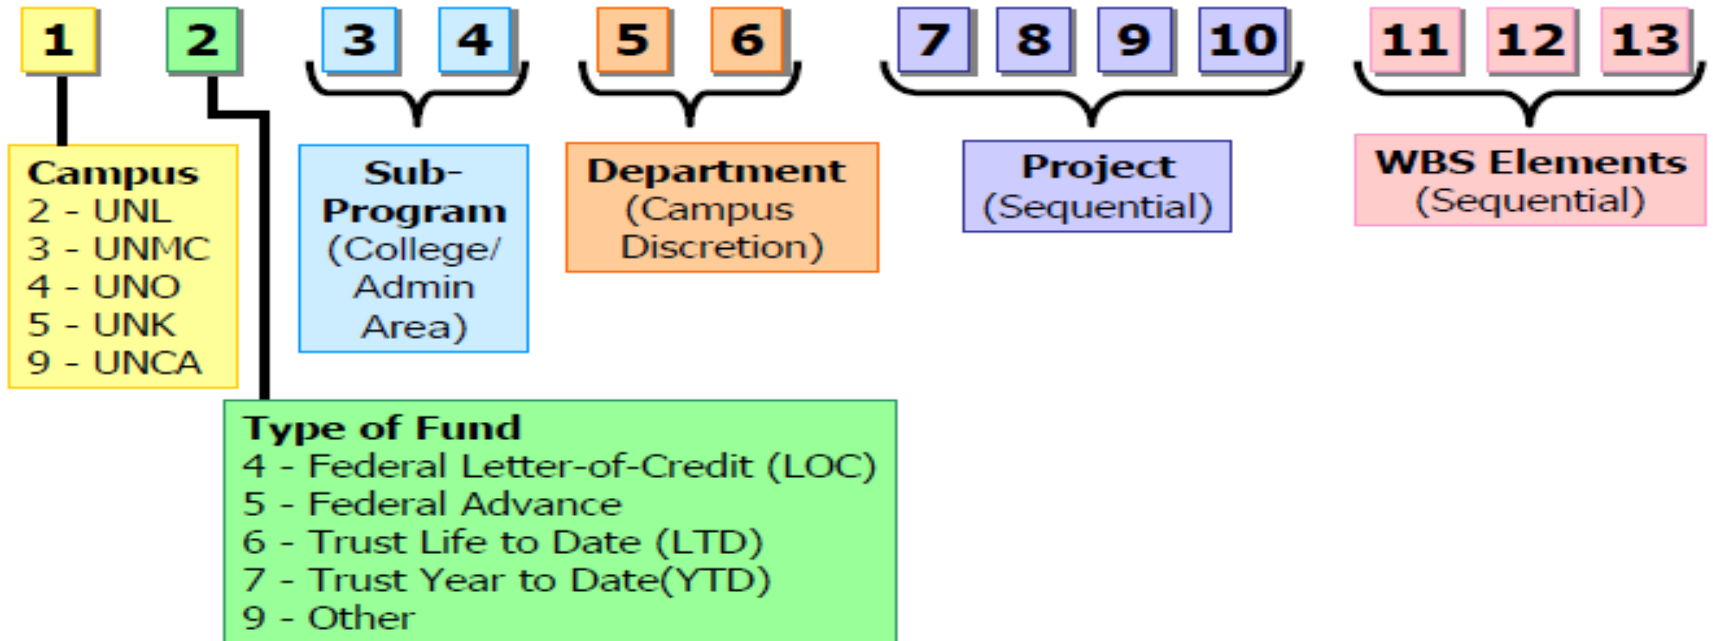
1 2 3 4 5 6 7 8 9 10 11 12 13

Campus
2 - UNL
3 - UNMC
4 - UNO
5 - UNK
9 - UNCA

Sub-Program (College/ Admin Area)

Department (Campus Discretion)

Project (Sequential)

WBS Elements (Sequential)

Type of Fund
4 - Federal Letter-of-Credit (LOC)
5 - Federal Advance
6 - Trust Life to Date (LTD)
7 - Trust Year to Date(YTD)
9 - Other